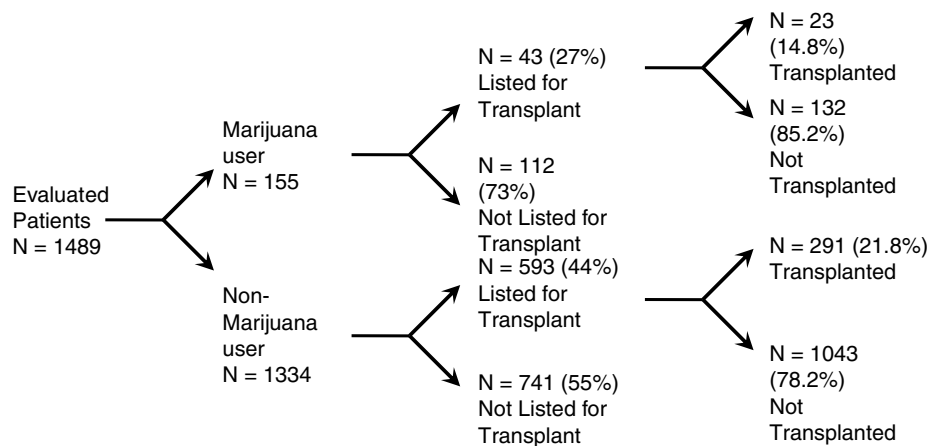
Evaluated Patients
N = 1489

Marijuana user
N = 155

Non-Marijuana user
N = 1334

N = 43 (27%)
Listed for Transplant

N = 112 (73%)
Not Listed for Transplant

N = 593 (44%)
Listed for Transplant

N = 741 (55%)
Not Listed for Transplant

N = 23 (14.8%)
Transplanted

N = 132 (85.2%)
Not Transplanted

N = 291 (21.8%)
Transplanted

N = 1043 (78.2%)
Not Transplanted